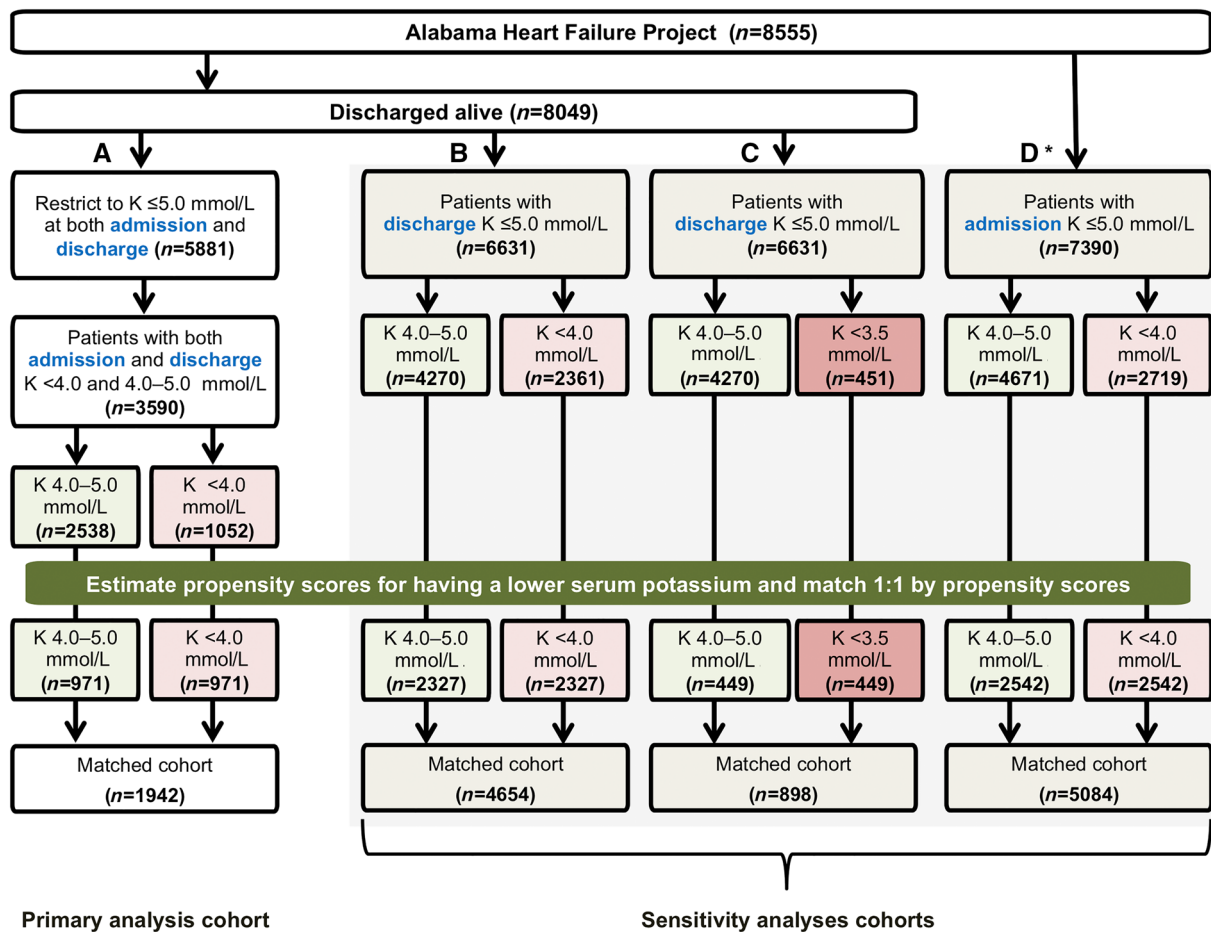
Alabama Heart Failure Project (*n*=8555)

Discharged alive (*n*=8049)

A

Restrict to K ≤5.0 mmol/L at both admission and discharge (*n*=5881)

Patients with both admission and discharge K <4.0 and 4.0–5.0 mmol/L (*n*=3590)

K 4.0–5.0 mmol/L (*n*=2538)

K <4.0 mmol/L (*n*=1052)

B

Patients with discharge K ≤5.0 mmol/L (*n*=6631)

K 4.0–5.0 mmol/L (*n*=4270)

K <4.0 mmol/L (*n*=2361)

C

Patients with discharge K ≤5.0 mmol/L (*n*=6631)

K 4.0–5.0 mmol/L (*n*=4270)

K <3.5 mmol/L (*n*=451)

D *

Patients with admission K ≤5.0 mmol/L (*n*=7390)

K 4.0–5.0 mmol/L (*n*=4671)

K <4.0 mmol/L (*n*=2719)

Estimate propensity scores for having a lower serum potassium and match 1:1 by propensity scores

K 4.0–5.0 mmol/L (*n*=971)

K <4.0 mmol/L (*n*=971)

K 4.0–5.0 mmol/L (*n*=2327)

K <4.0 mmol/L (*n*=2327)

K 4.0–5.0 mmol/L (*n*=449)

K <3.5 mmol/L (*n*=449)

K 4.0–5.0 mmol/L (*n*=2542)

K <4.0 mmol/L (*n*=2542)

Matched cohort (*n*=1942)

Matched cohort (*n*=4654)

Matched cohort (*n*=898)

Matched cohort (*n*=5084)

Primary analysis cohort

Sensitivity analyses cohorts